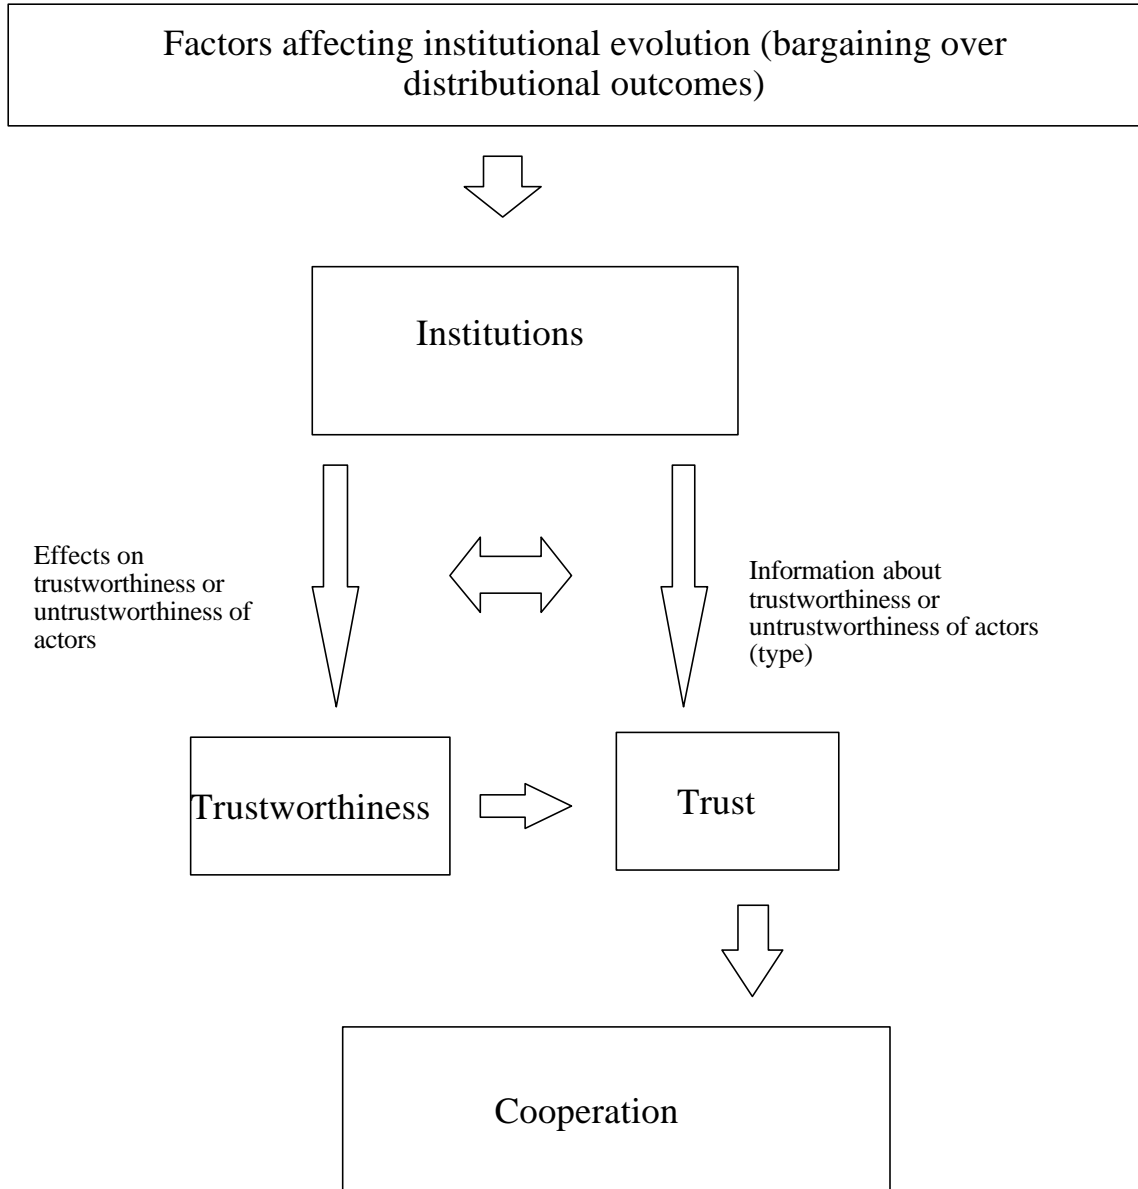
Factors affecting institutional evolution (bargaining over distributional outcomes)

Institutions

Effects on trustworthiness or untrustworthiness of actors

Information about trustworthiness or untrustworthiness of actors (type)

Trustworthiness

Trust

Cooperation